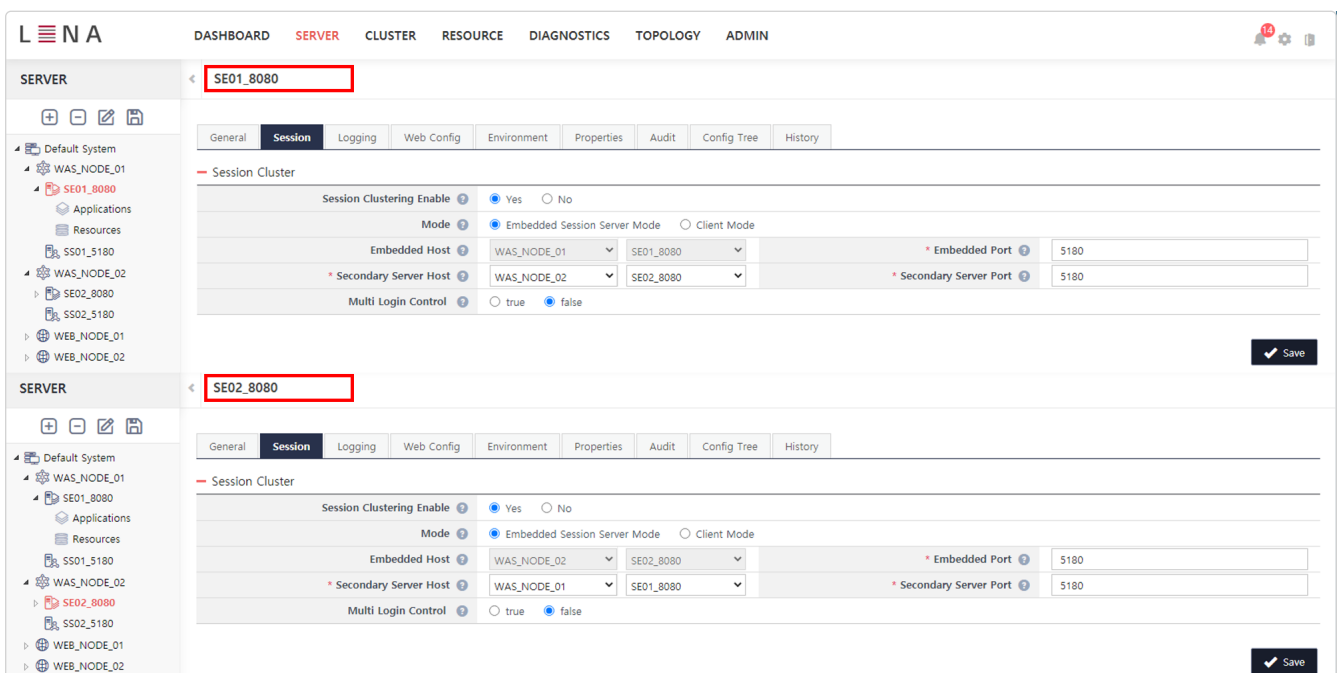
LENA
DASHBOARD SERVER CLUSTER RESOURCE DIAGNOSTICS TOPOLOGY ADMIN
14

SERVER
SE01_8080

Default System
WAS_NODE_01
SE01_8080
Applications
Resources
SS01_5180
WAS_NODE_02
SE02_8080
SS02_5180
WEB_NODE_01
WEB_NODE_02

General Session Logging Web Config Environment Properties Audit Config Tree History

— Session Cluster

| | | | |
|---|---|---|---|
| Session Clustering Enable | Yes No | | |
| Mode | Embedded Session Server Mode Client Mode | | |
| Embedded Host | WAS_NODE_01 SE01_8080 | * Embedded Port | 5180 |
| * Secondary Server Host | WAS_NODE_02 SE02_8080 | * Secondary Server Port | 5180 |
| Multi Login Control | true false | | |

Save

SERVER
SE02_8080

Default System
WAS_NODE_01
SE01_8080
Applications
Resources
SS01_5180
WAS_NODE_02
SE02_8080
SS02_5180
WEB_NODE_01
WEB_NODE_02

General Session Logging Web Config Environment Properties Audit Config Tree History

— Session Cluster

| | | | |
|---|---|---|---|
| Session Clustering Enable | Yes No | | |
| Mode | Embedded Session Server Mode Client Mode | | |
| Embedded Host | WAS_NODE_02 SE02_8080 | * Embedded Port | 5180 |
| * Secondary Server Host | WAS_NODE_01 SE01_8080 | * Secondary Server Port | 5180 |
| Multi Login Control | true false | | |

Save